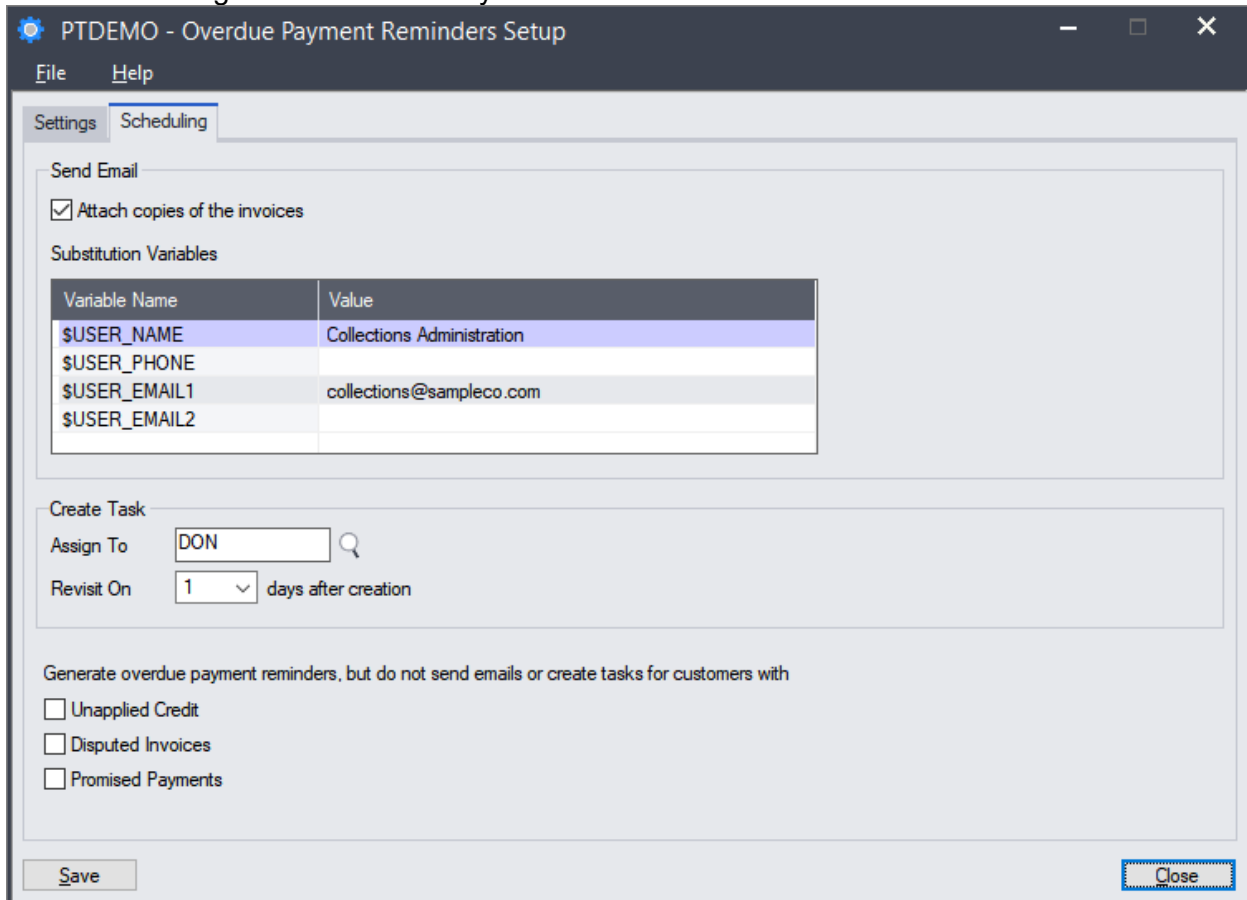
PTDEMO - Overdue Payment Reminders Setup

File Help

Settings Scheduling

Send Email

Attach copies of the invoices

Substitution Variables

| Variable Name | Value |
|---|---|
| $USER_NAME | Collections Administration |
| $USER_PHONE | |
| $USER_EMAIL1 | collections@sampleco.com |
| $USER_EMAIL2 | |

Create Task

Assign To DON

Revisit On 1 days after creation

Generate overdue payment reminders, but do not send emails or create tasks for customers with

Unapplied Credit

Disputed Invoices

Promised Payments

Save

Close